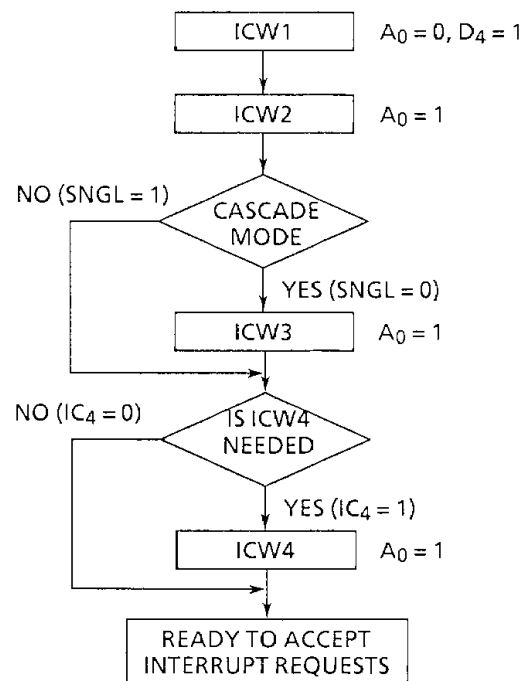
ICW1

$A_0 = 0, D_4 = 1$

ICW2

$A_0 = 1$

NO (SNGL = 1)

CASCADE MODE

YES (SNGL = 0)

ICW3

$A_0 = 1$

NO ($IC_4 = 0$)

IS ICW4 NEEDED

YES ($IC_4 = 1$)

ICW4

$A_0 = 1$

READY TO ACCEPT INTERRUPT REQUESTS